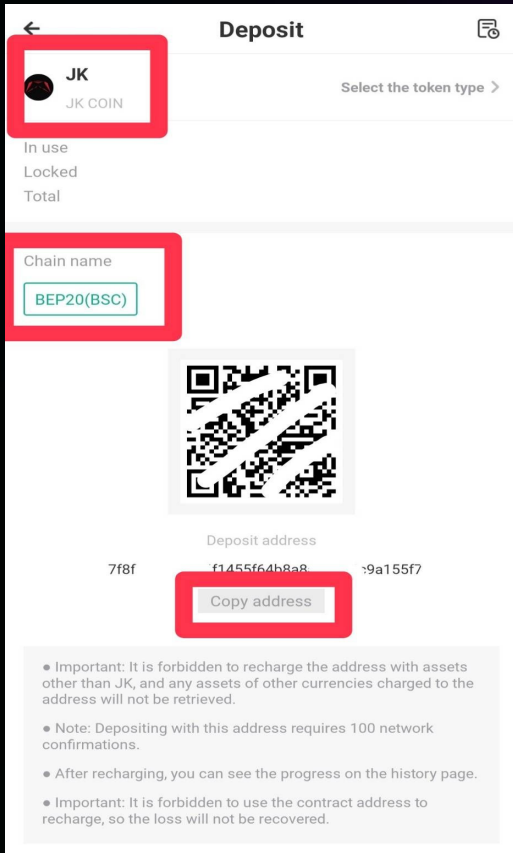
Deposit

JK
JK COIN

Select the token type >

In use
Locked
Total

Chain name
BEP20(BSC)

Deposit address
7f8f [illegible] f1455f64b8a8 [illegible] c9a155f7

Copy address

● Important: It is forbidden to recharge the address with assets other than JK, and any assets of other currencies charged to the address will not be retrieved.

● Note: Depositing with this address requires 100 network confirmations.

● After recharging, you can see the progress on the history page.

● Important: It is forbidden to use the contract address to recharge, so the loss will not be recovered.